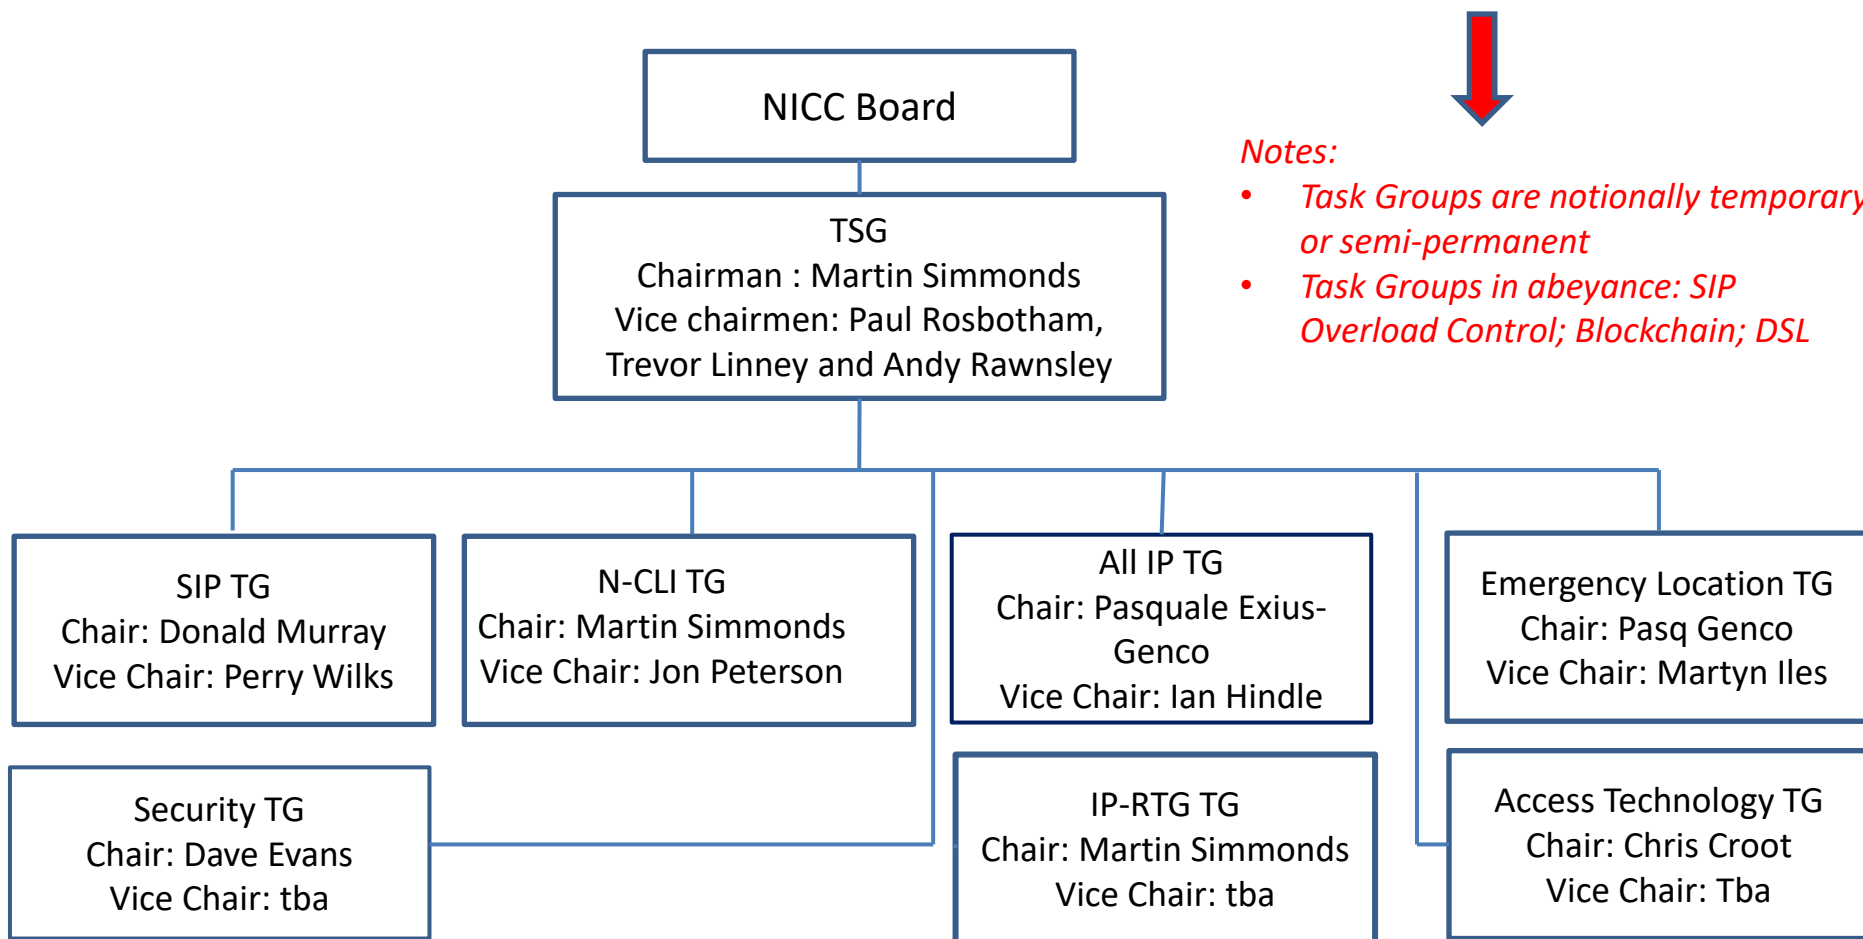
NICC Board

TSG
Chairman : Martin Simmonds
Vice chairmen: Paul Rosbotham, Trevor Linney and Andy Rawnsley

Notes:
• Task Groups are notionally temporary or semi-permanent
• Task Groups in abeyance: SIP Overload Control; Blockchain; DSL

SIP TG
Chair: Donald Murray
Vice Chair: Perry Wilks

N-CLI TG
Chair: Martin Simmonds
Vice Chair: Jon Peterson

All IP TG
Chair: Pasquale Exius-Genco
Vice Chair: Ian Hindle

Emergency Location TG
Chair: Pasq Genco
Vice Chair: Martyn Iles

Security TG
Chair: Dave Evans
Vice Chair: tba

IP-RTG TG
Chair: Martin Simmonds
Vice Chair: tba

Access Technology TG
Chair: Chris Croot
Vice Chair: Tba